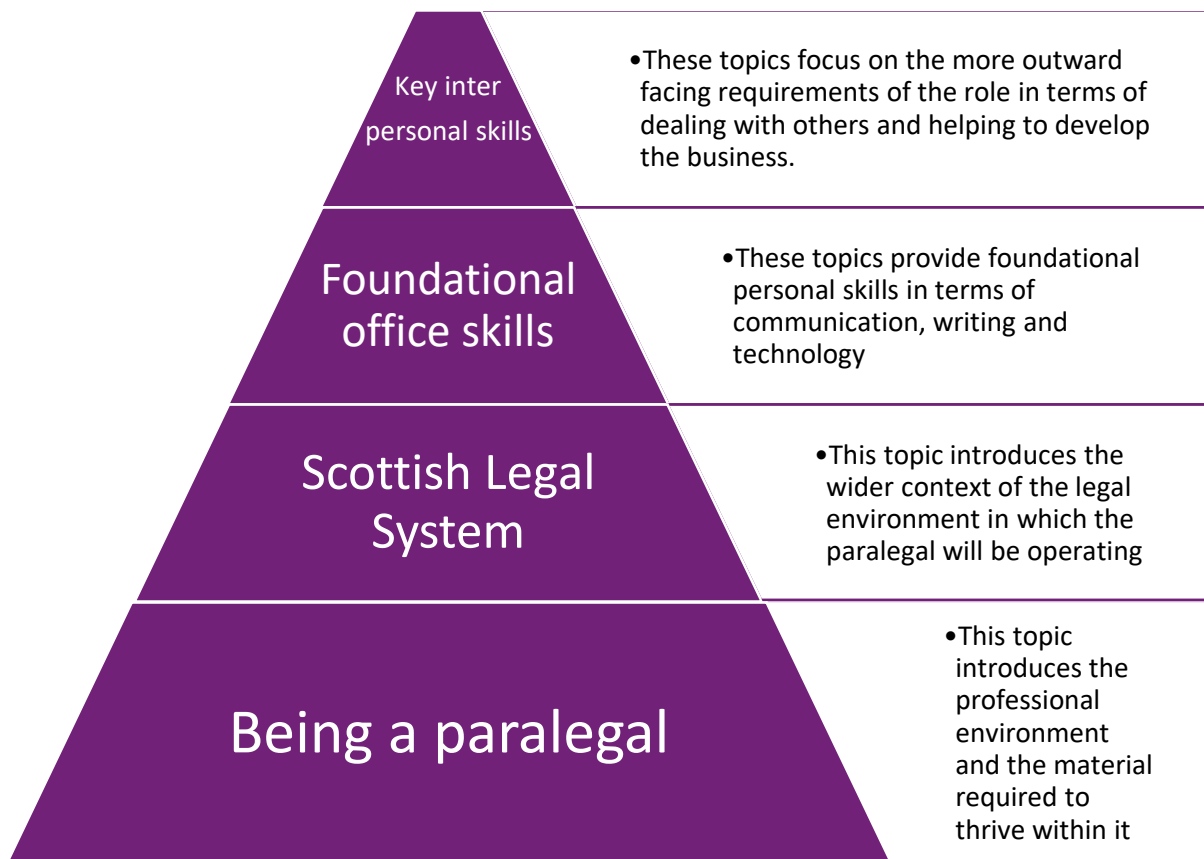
Key inter personal skills

•These topics focus on the more outward facing requirements of the role in terms of dealing with others and helping to develop the business.

Foundational office skills

•These topics provide foundational personal skills in terms of communication, writing and technology

Scottish Legal System

•This topic introduces the wider context of the legal environment in which the paralegal will be operating

Being a paralegal

•This topic introduces the professional environment and the material required to thrive within it